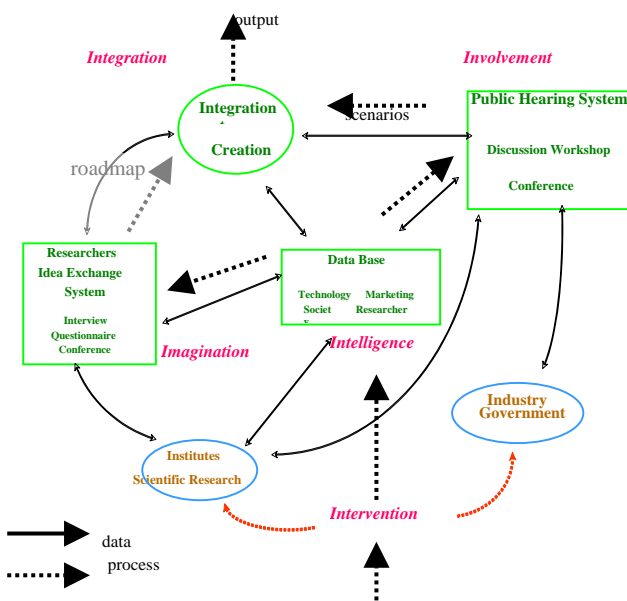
output

Integration

Involvement

Integration

Creation

scenarios

Public Hearing System

Discussion Workshop

Conference

roadmap

Researchers

Idea Exchange System

Interview

Questionnaire

Conference

Data Base

Technology Societ

Marketing Researcher

Imagination

Intelligence

Industry Government

Institutes

Scientific Research

Intervention

data

process